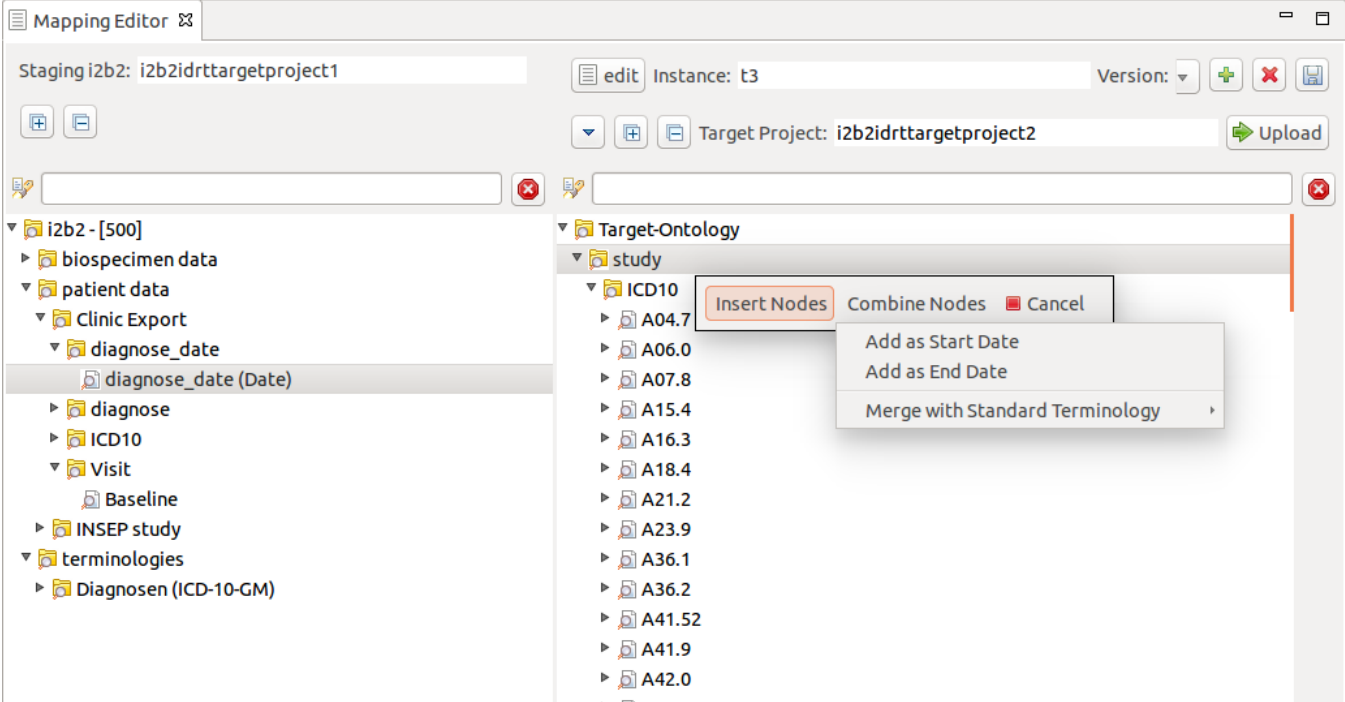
Mapping Editor

Staging i2b2: i2b2idrttargetproject1

edit Instance: t3 Version:

Target Project: i2b2idrttargetproject2 Upload

i2b2 - [500]
biospecimen data
patient data
Clinic Export
diagnose_date
diagnose_date (Date)
diagnose
ICD10
Visit
Baseline
INSEP study
terminologies
Diagnosen (ICD-10-GM)

Target-Ontology
study
ICD10
A04.7
A06.0
A07.8
A15.4
A16.3
A18.4
A21.2
A23.9
A36.1
A36.2
A41.52
A41.9
A42.0

Insert Nodes Combine Nodes Cancel
Add as Start Date
Add as End Date
Merge with Standard Terminology